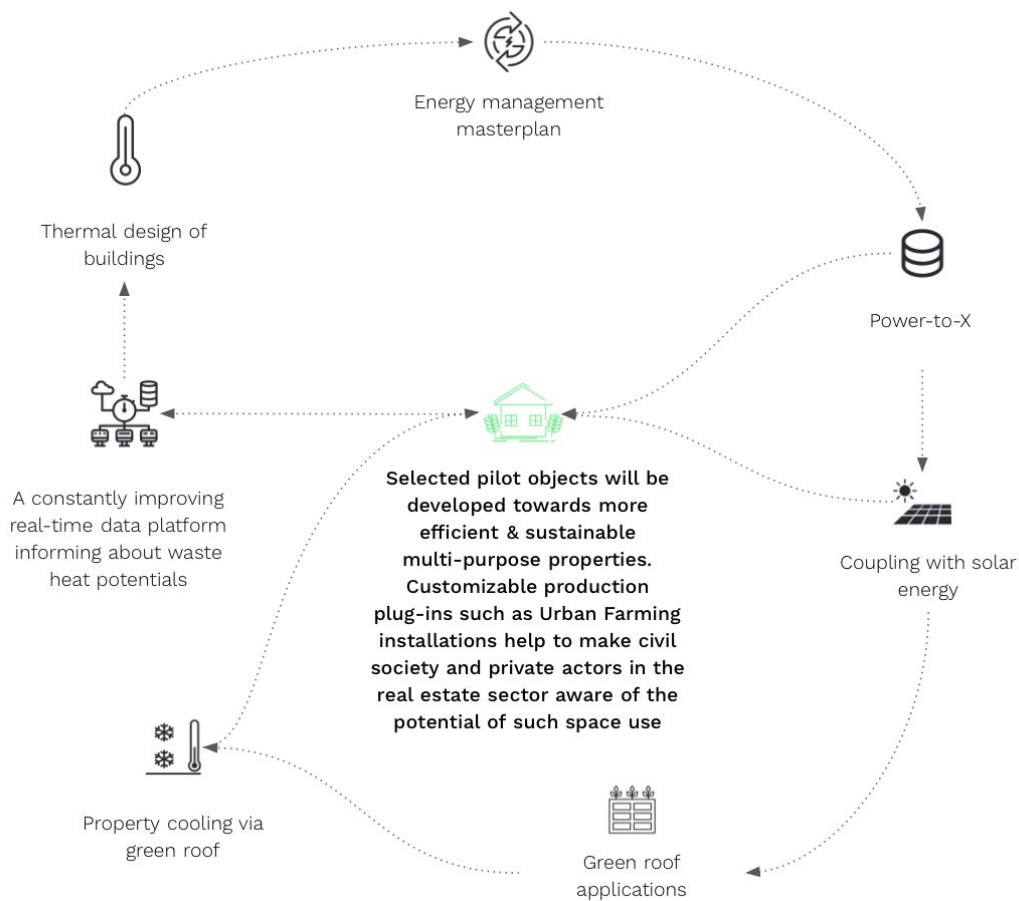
Energy management masterplan

Thermal design of buildings

Power-to-X

A constantly improving real-time data platform informing about waste heat potentials

Selected pilot objects will be developed towards more efficient & sustainable multi-purpose properties. Customizable production plug-ins such as Urban Farming installations help to make civil society and private actors in the real estate sector aware of the potential of such space use

Coupling with solar energy

Property cooling via green roof

Green roof applications